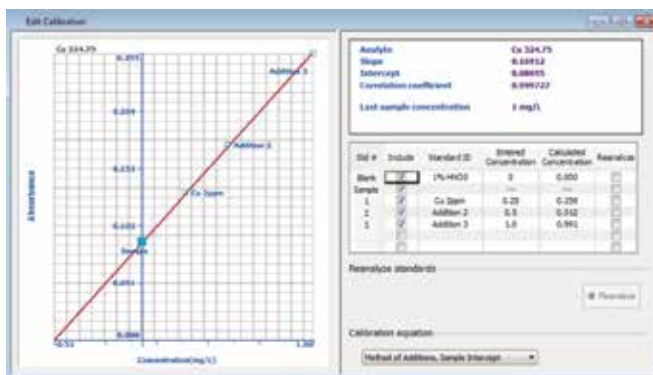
Edit Calibration

Cu 324.75

0.257

Addition 3

0.204

Addition 2

0.153

Cu 2ppm

0.102

Sample

0.051

0.000

-0.51

1.300

Absorbance

Concentration(mg/L)

| Analyte | Cu 324.75 |
|---|---|
| Slope | 0.10912 |
| Intercept | 0.08655 |
| Correlation coefficient | 0.999722 |
| Last sample concentration | 1 mg/L |

| Std # | Include | Standard ID | Entered Concentration | Calculated Concentration | Reanalyze |
|---|---|---|---|---|---|
| Blank | ☑ | 1% HNO3 | 0 | 0.000 | ☐ |
| Sample | | --- | --- | --- | |
| 1 | ☑ | Cu 2ppm | 0.25 | 0.259 | ☐ |
| 1 | ☑ | Addition 2 | 0.5 | 0.512 | ☐ |
| 1 | ☑ | Addition 3 | 1.0 | 0.991 | ☐ |
| | ☐ | | | | ☐ |

Reanalyze standards

Reanalyze

Calibration equation

Method of Additions, Sample Intercept